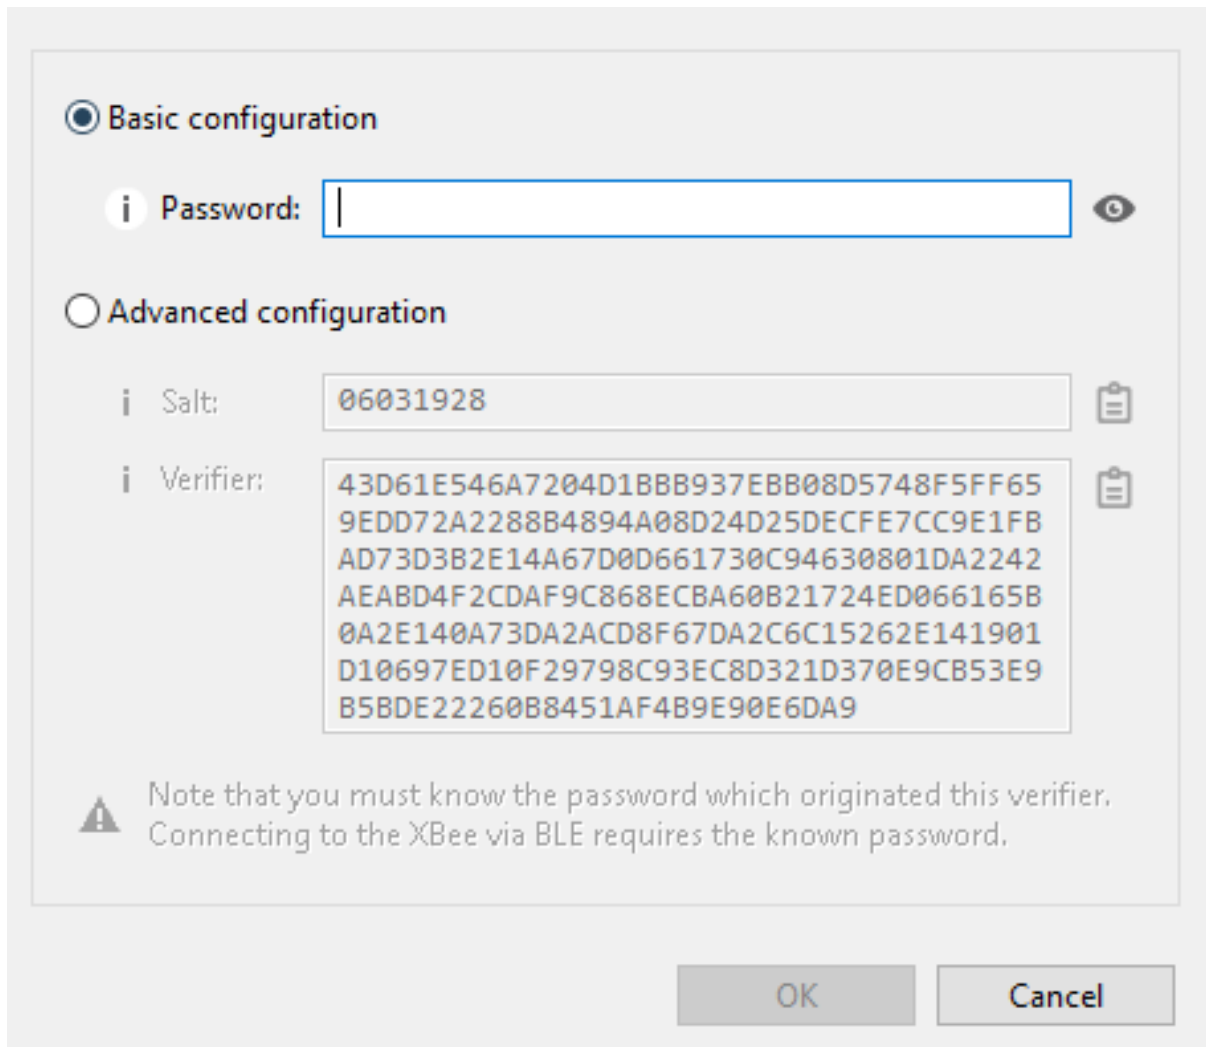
Basic configuration

i Password:

Advanced configuration

i Salt: 06031928

i Verifier: 43D61E546A7204D1BBB937EBB08D5748F5FF65
9EDD72A2288B4894A08D24D25DECFE7CC9E1FB
AD73D3B2E14A67D0D661730C94630801DA2242
AEABD4F2CDAF9C868ECBA60B21724ED066165B
0A2E140A73DA2ACD8F67DA2C6C15262E141901
D10697ED10F29798C93EC8D321D370E9CB53E9
B5BDE22260B8451AF4B9E90E6DA9

Note that you must know the password which originated this verifier. Connecting to the XBee via BLE requires the known password.

OK Cancel